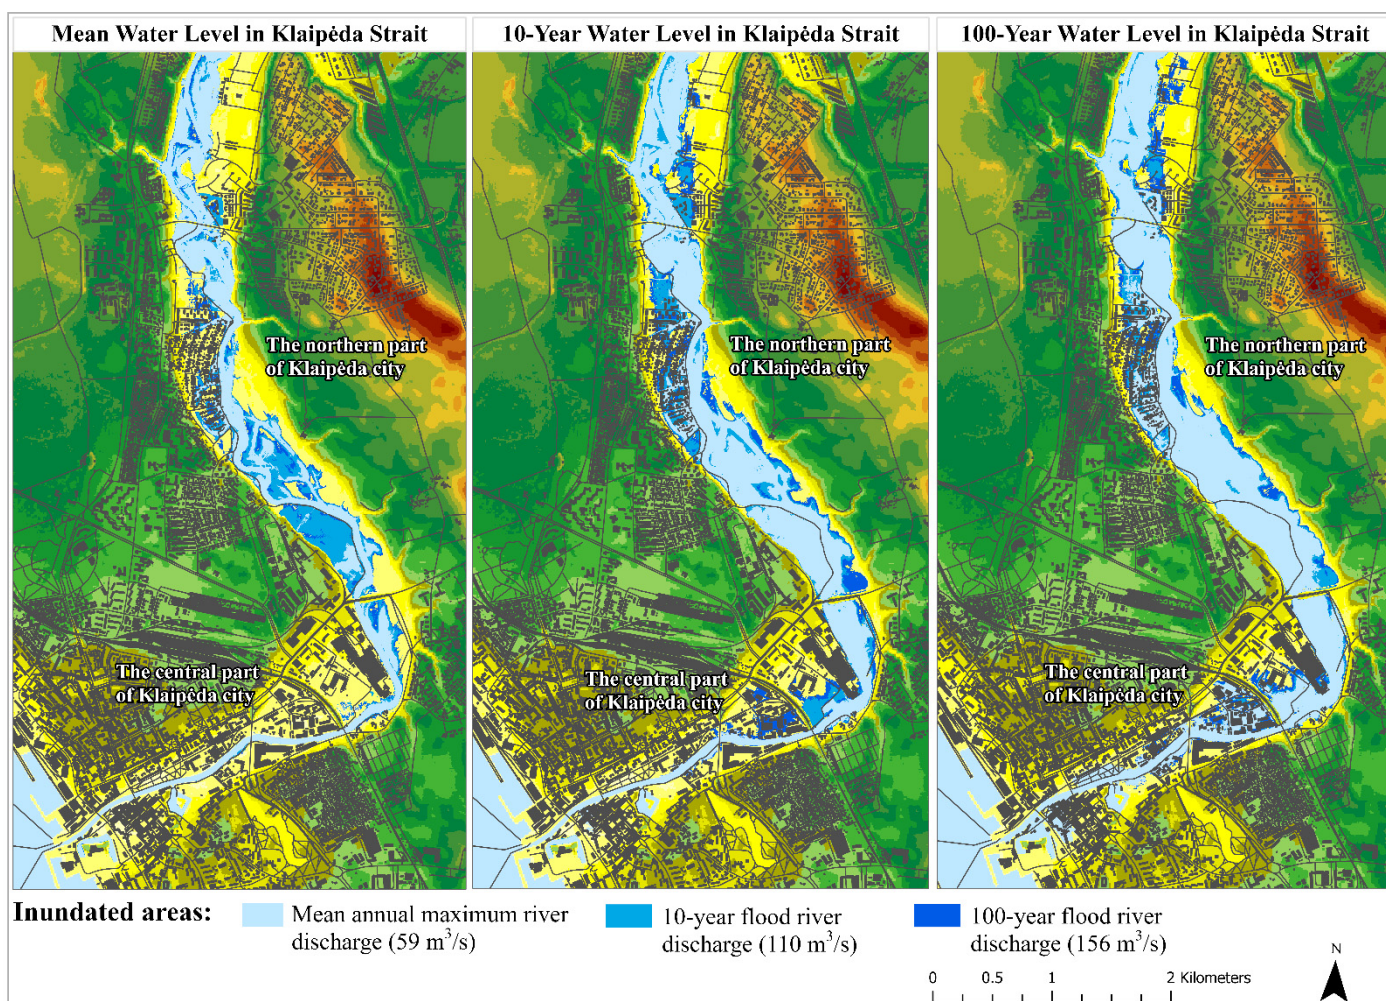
Mean Water Level in Klaipėda Strait

The northern part of Klaipėda city

The central part of Klaipėda city

10-Year Water Level in Klaipėda Strait

The northern part of Klaipėda city

The central part of Klaipėda city

100-Year Water Level in Klaipėda Strait

The northern part of Klaipėda city

The central part of Klaipėda city

Inundated areas: Mean annual maximum river discharge (59 $m^3/s$) 10-year flood river discharge (110 $m^3/s$) 100-year flood river discharge (156 $m^3/s$)

N

0 0.5 1 2 Kilometers